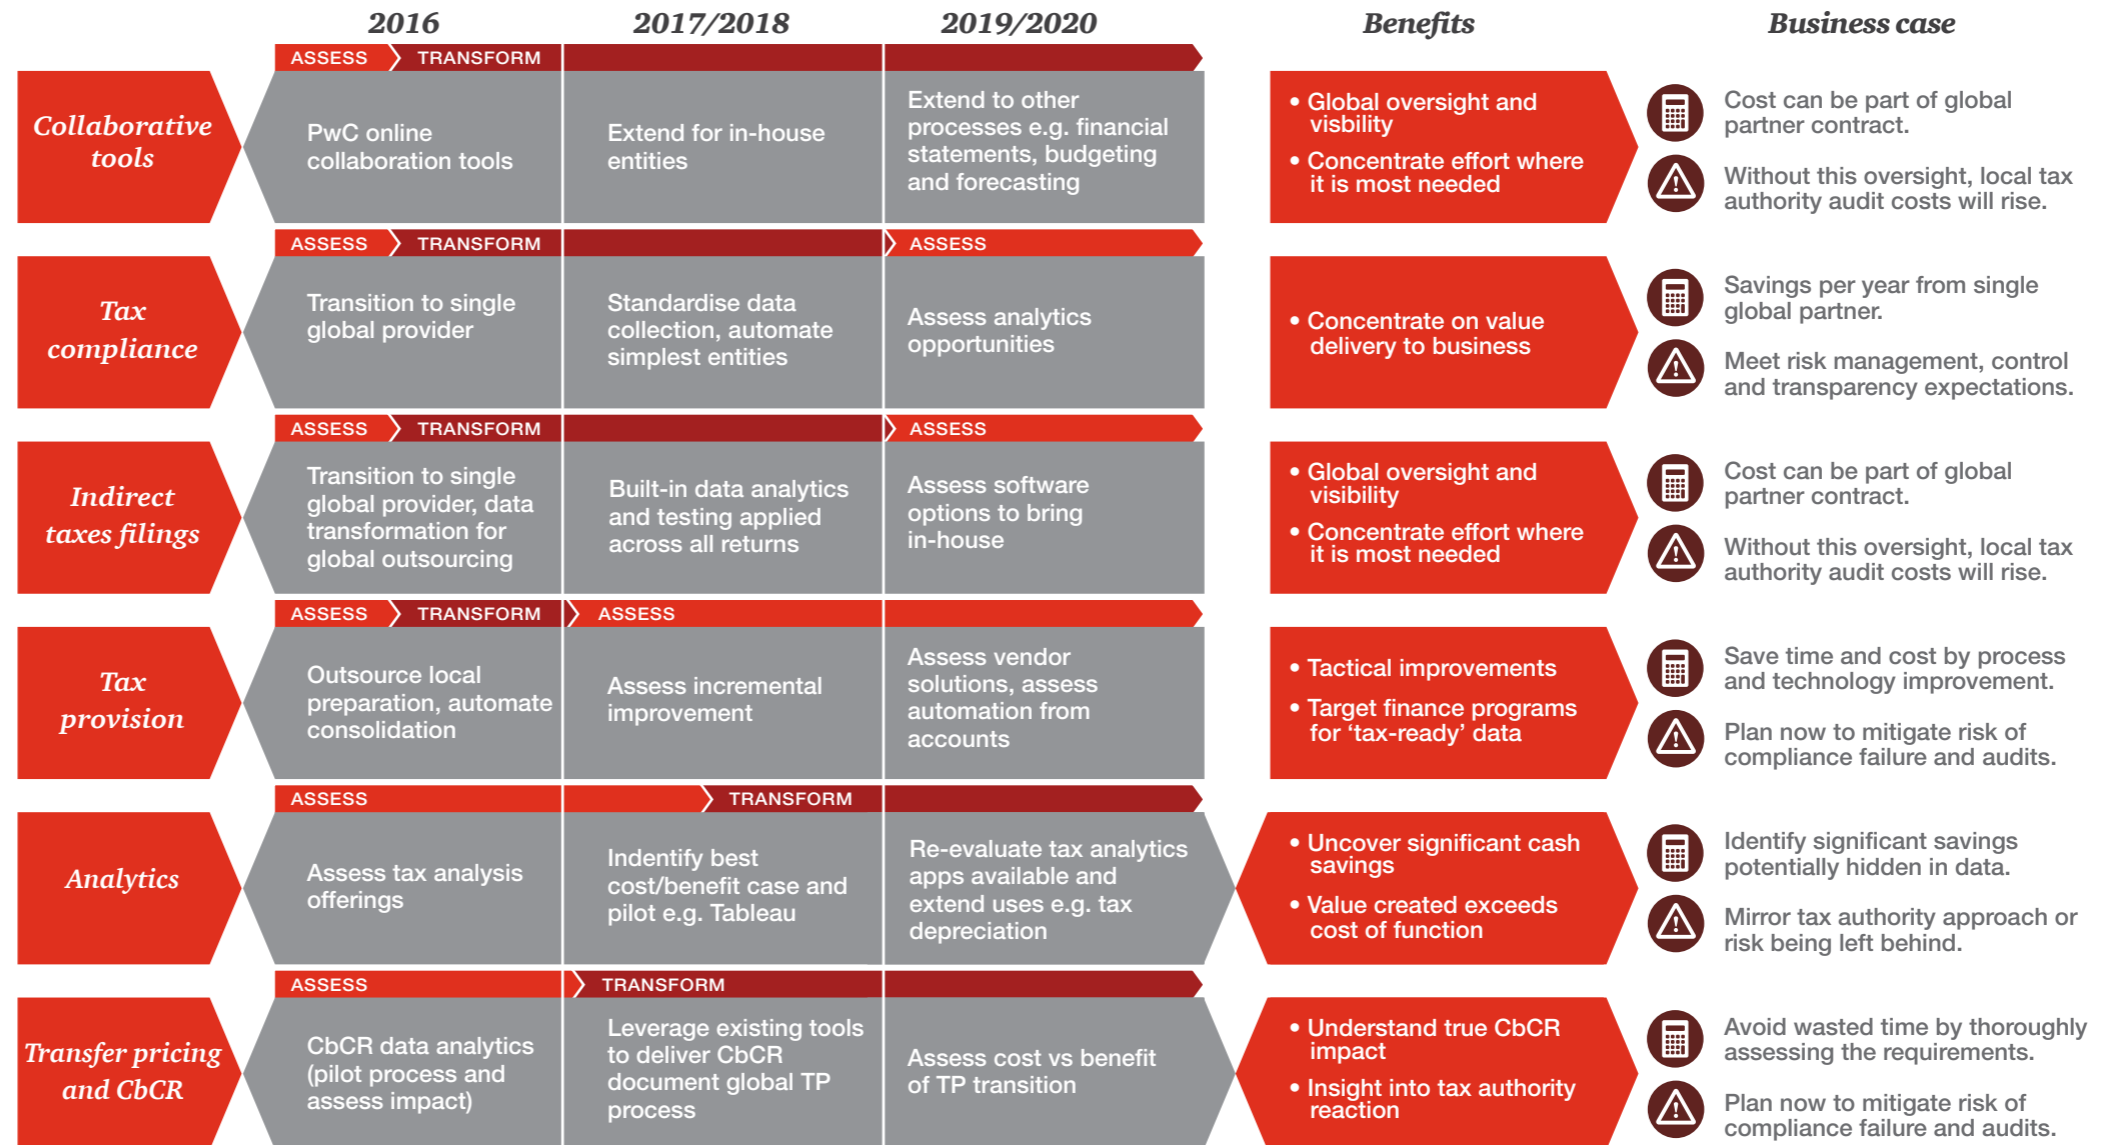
2016 | 2017/2018 | 2019/2020 | Benefits | Business case

ASSESS TRANSFORM

Collaborative tools

PwC online collaboration tools

Extend for in-house entities

Extend to other processes e.g. financial statements, budgeting and forecasting

• Global oversight and visbility
• Concentrate effort where it is most needed

Cost can be part of global partner contract.

Without this oversight, local tax authority audit costs will rise.

ASSESS TRANSFORM ASSESS

Tax compliance

Transition to single global provider

Standardise data collection, automate simplest entities

Assess analytics opportunities

• Concentrate on value delivery to business

Savings per year from single global partner.

Meet risk management, control and transparency expectations.

ASSESS TRANSFORM ASSESS

Indirect taxes filings

Transition to single global provider, data transformation for global outsourcing

Built-in data analytics and testing applied across all returns

Assess software options to bring in-house

• Global oversight and visbility
• Concentrate effort where it is most needed

Cost can be part of global partner contract.

Without this oversight, local tax authority audit costs will rise.

ASSESS TRANSFORM ASSESS

Tax provision

Outsource local preparation, automate consolidation

Assess incremental improvement

Assess vendor solutions, assess automation from accounts

• Tactical improvements
• Target finance programs for 'tax-ready' data

Save time and cost by process and technology improvement.

Plan now to mitigate risk of compliance failure and audits.

ASSESS TRANSFORM

Analytics

Assess tax analysis offerings

Indentify best cost/benefit case and pilot e.g. Tableau

Re-evaluate tax analytics apps available and extend uses e.g. tax depreciation

• Uncover significant cash savings
• Value created exceeds cost of function

Identify significant savings potentially hidden in data.

Mirror tax authority approach or risk being left behind.

ASSESS TRANSFORM

Transfer pricing and CbCR

CbCR data analytics (pilot process and assess impact)

Leverage existing tools to deliver CbCR document global TP process

Assess cost vs benefit of TP transition

• Understand true CbCR impact
• Insight into tax authority reaction

Avoid wasted time by thoroughly assessing the requirements.

Plan now to mitigate risk of compliance failure and audits.